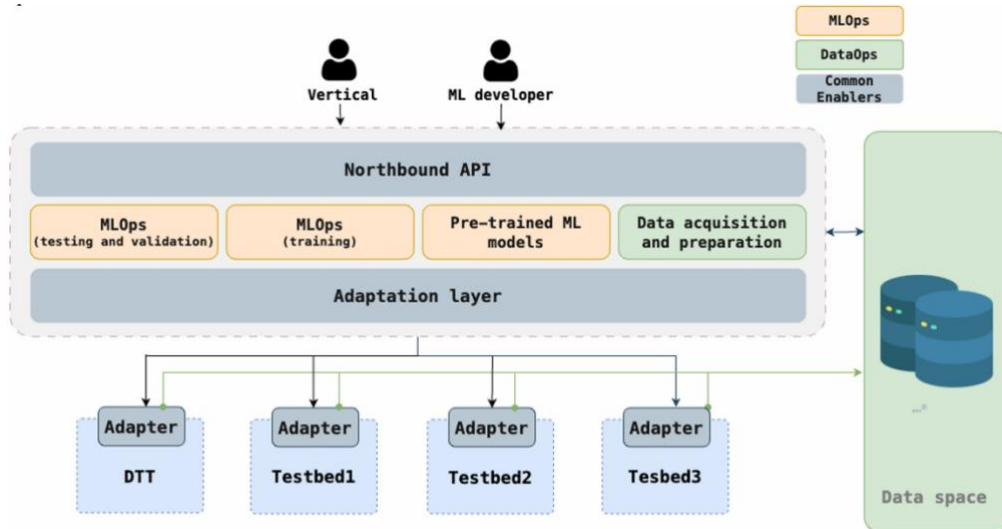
MLOps
DataOps
Common Enablers

Vertical
ML developer

Northbound API

MLOps (testing and validation)
MLOps (training)
Pre-trained ML models
Data acquisition and preparation

Adaptation layer

Adapter
DTT

Adapter
Testbed1

Adapter
Testbed2

Adapter
Tesbed3

Data space